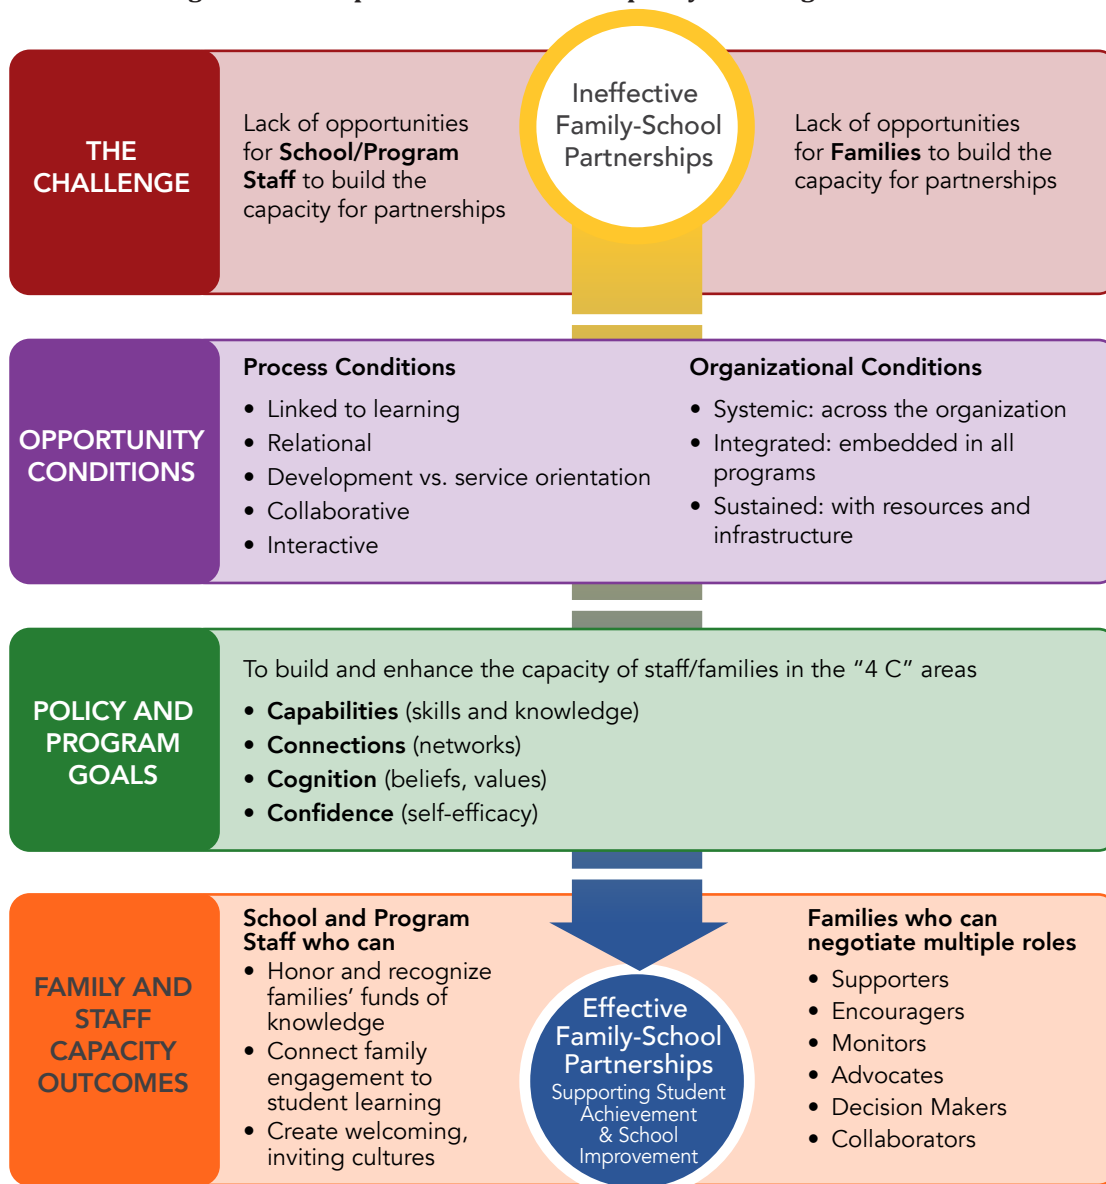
THE CHALLENGE

Lack of opportunities for **School/Program Staff** to build the capacity for partnerships

Ineffective Family-School Partnerships

Lack of opportunities for **Families** to build the capacity for partnerships

OPPORTUNITY CONDITIONS

Process Conditions
• Linked to learning
• Relational
• Development vs. service orientation
• Collaborative
• Interactive

Organizational Conditions
• Systemic: across the organization
• Integrated: embedded in all programs
• Sustained: with resources and infrastructure

POLICY AND PROGRAM GOALS

To build and enhance the capacity of staff/families in the "4 C" areas
• **Capabilities** (skills and knowledge)
• **Connections** (networks)
• **Cognition** (beliefs, values)
• **Confidence** (self-efficacy)

FAMILY AND STAFF CAPACITY OUTCOMES

School and Program Staff who can
• Honor and recognize families' funds of knowledge
• Connect family engagement to student learning
• Create welcoming, inviting cultures

Effective Family-School Partnerships
Supporting Student Achievement & School Improvement

Families who can negotiate multiple roles
• Supporters
• Encouragers
• Monitors
• Advocates
• Decision Makers
• Collaborators